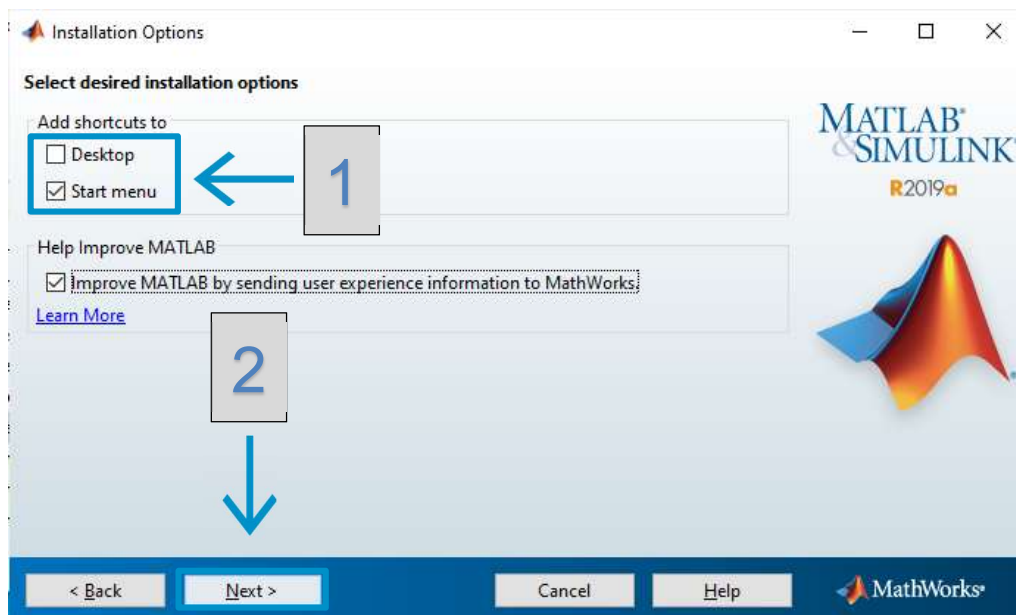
Installation Options

Select desired installation options

Add shortcuts to

Desktop

Start menu

1

MATLAB
&SIMULINK
R2019a

Help Improve MATLAB

Improve MATLAB by sending user experience information to MathWorks.

Learn More

2

< Back

Next >

Cancel

Help

MathWorks